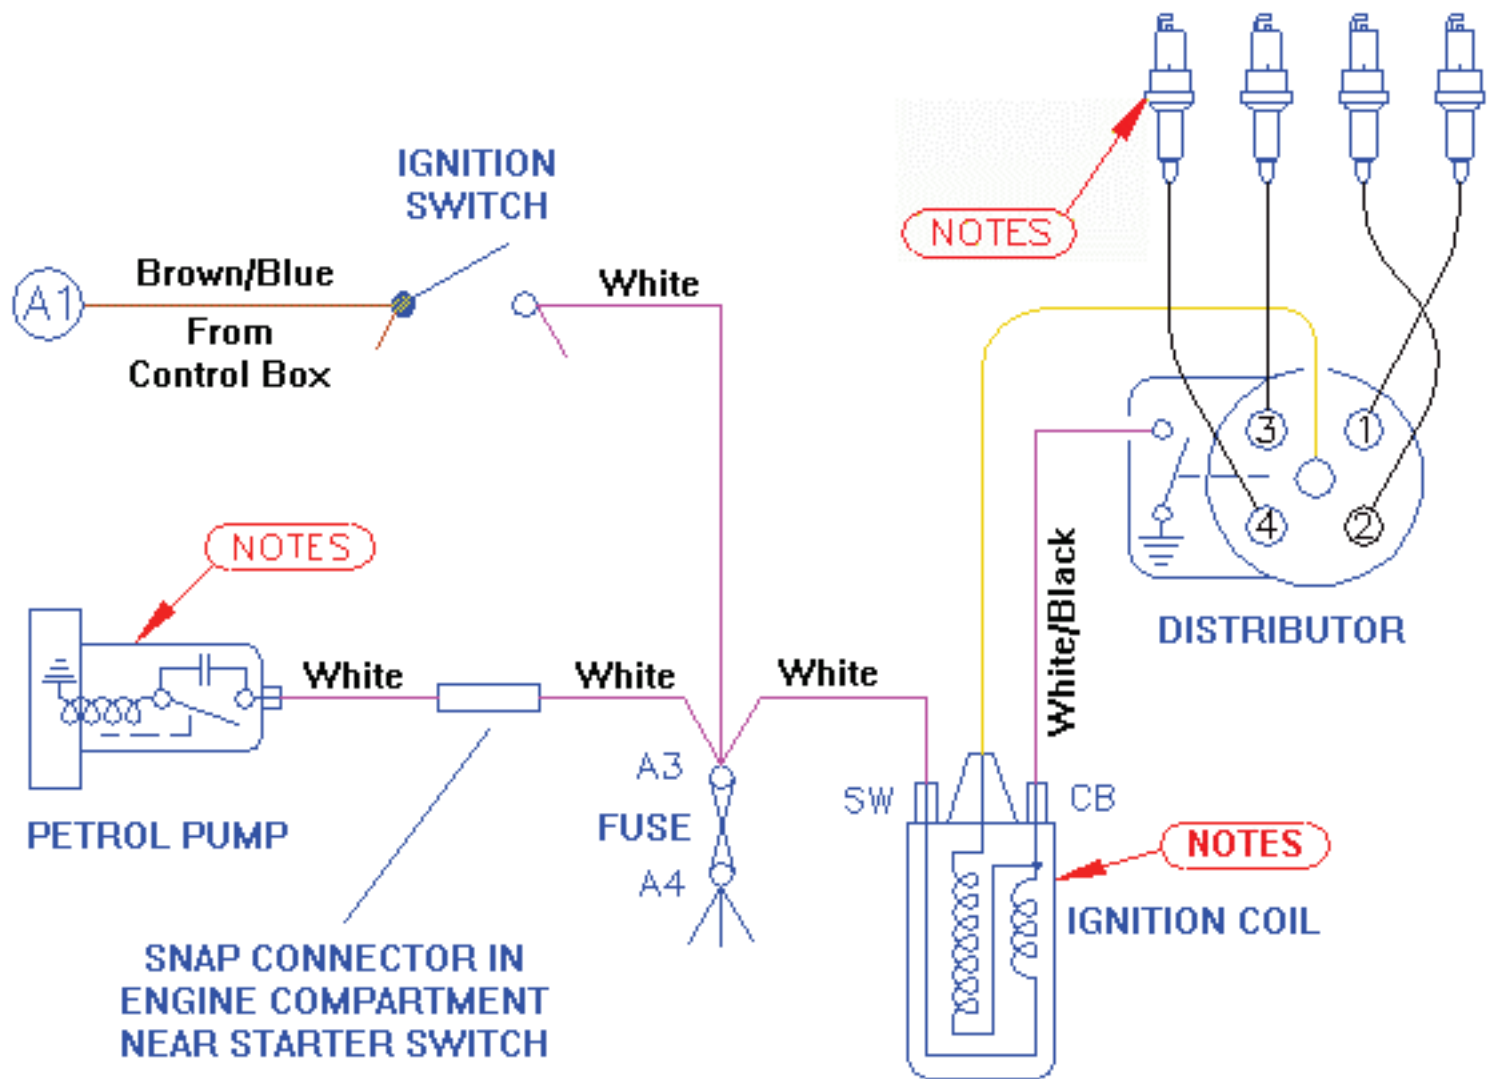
IGNITION SWITCH

NOTES

A1

Brown/Blue

From Control Box

White

3

1

4

2

NOTES

White/Black

DISTRIBUTOR

White

White

White

PETROL PUMP

A3

FUSE

A4

SW

CB

NOTES

IGNITION COIL

SNAP CONNECTOR IN ENGINE COMPARTMENT NEAR STARTER SWITCH